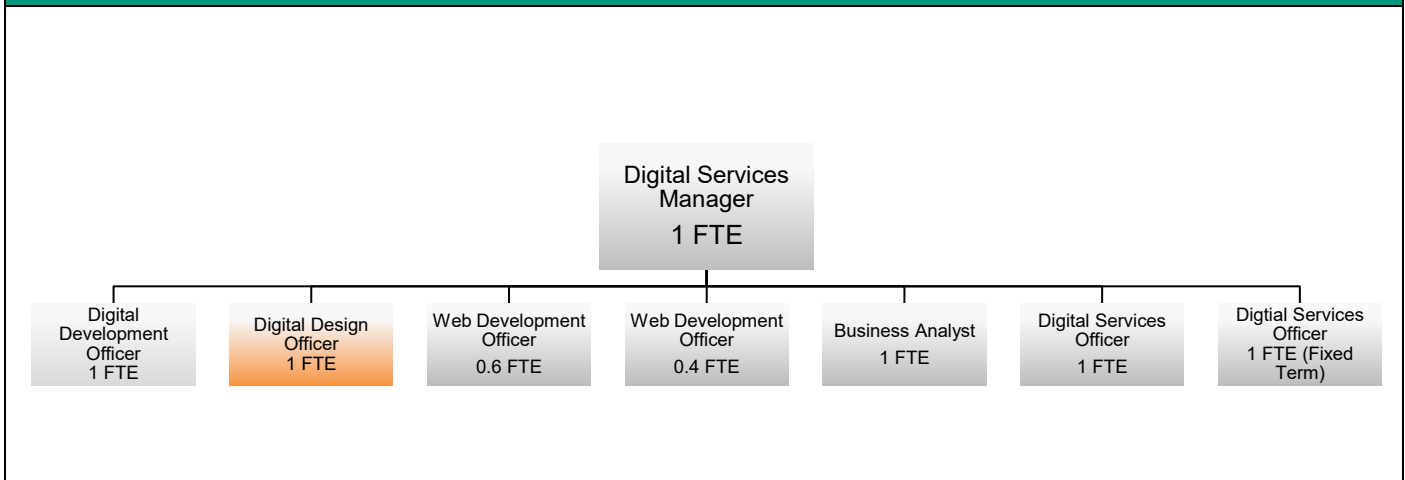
Digital Services Manager
1 FTE

Digital Development Officer
1 FTE

Digital Design Officer
1 FTE

Web Development Officer
0.6 FTE

Web Development Officer
0.4 FTE

Business Analyst
1 FTE

Digital Services Officer
1 FTE

Digtial Services Officer
1 FTE (Fixed Term)